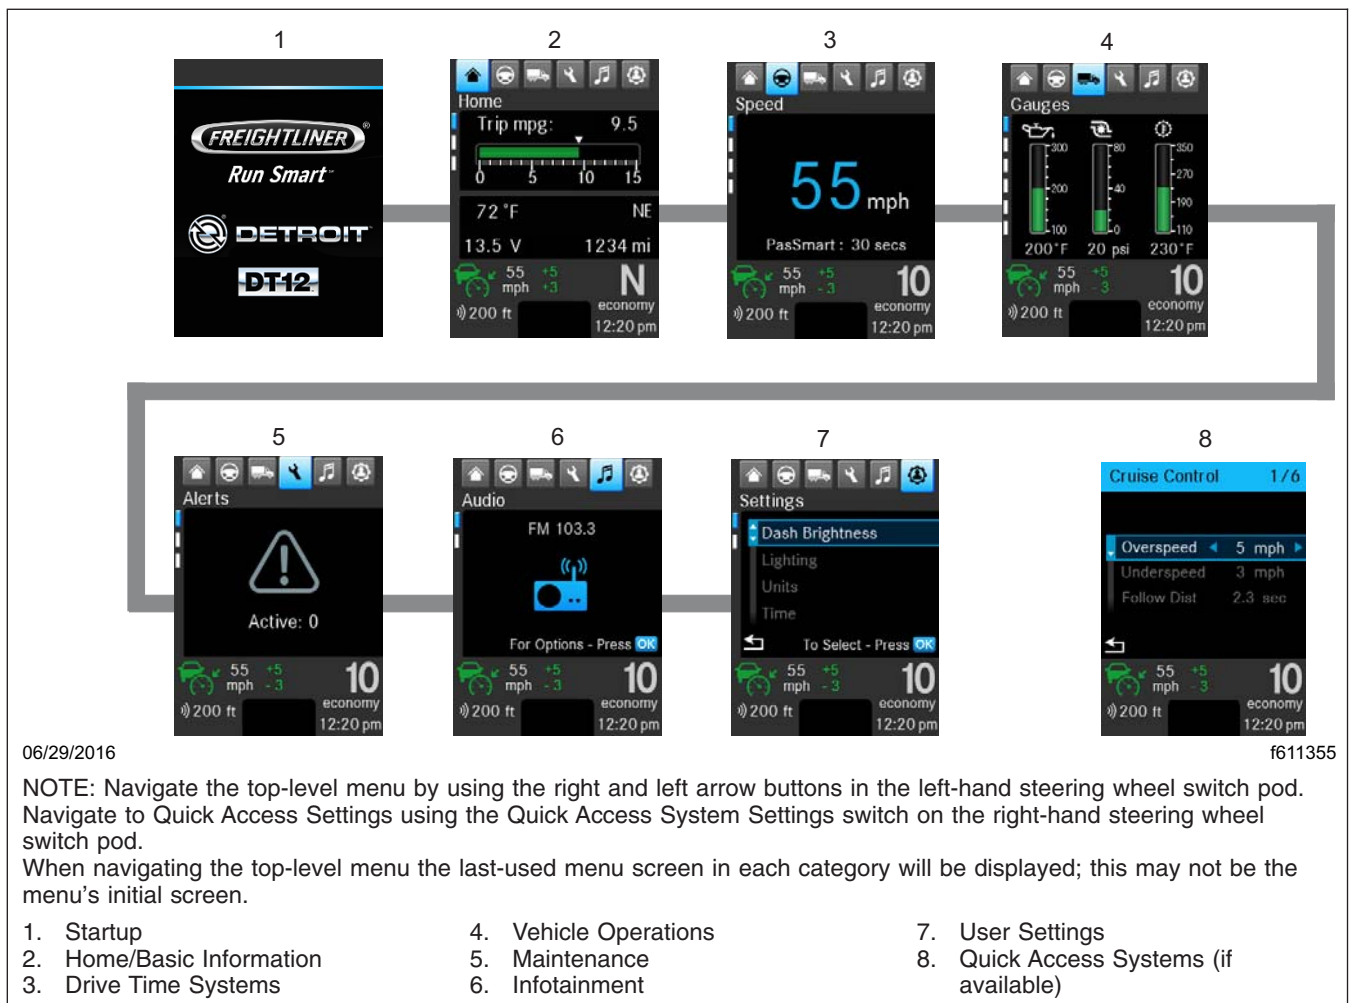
1

FREIGHTLINER®
Run Smart

DETROIT

DT12

2

Home
Trip mpg: 9.5
0 5 10 15
72 °F NE
13.5 V 1234 mi
55 mph +5 +3 N economy
200 ft 12:20 pm

3

Speed
55 mph
PasSmart : 30 secs
55 mph +5 -3 10 economy
200 ft 12:20 pm

4

Gauges
300 200 100 80 40 0 350 270 190 110
200°F 20 psi 230°F
55 mph +5 -3 10 economy
200 ft 12:20 pm

5

Alerts
Active: 0
55 mph +5 -3 10 economy
200 ft 12:20 pm

6

Audio
FM 103.3
For Options - Press OK
55 mph +5 -3 10 economy
200 ft 12:20 pm

7

Settings
Dash Brightness
Lighting
Units
Time
To Select - Press OK
55 mph +5 -3 10 economy
200 ft 12:20 pm

8

Cruise Control 1/6
Overspeed 5 mph
Underspeed 3 mph
Follow Dist 2.3 sec
55 mph +5 -3 10 economy
200 ft 12:20 pm

06/29/2016

f611355

NOTE: Navigate the top-level menu by using the right and left arrow buttons in the left-hand steering wheel switch pod. Navigate to Quick Access Settings using the Quick Access System Settings switch on the right-hand steering wheel switch pod.
When navigating the top-level menu the last-used menu screen in each category will be displayed; this may not be the menu's initial screen.

1. Startup
2. Home/Basic Information
3. Drive Time Systems
4. Vehicle Operations
5. Maintenance
6. Infotainment
7. User Settings
8. Quick Access Systems (if available)